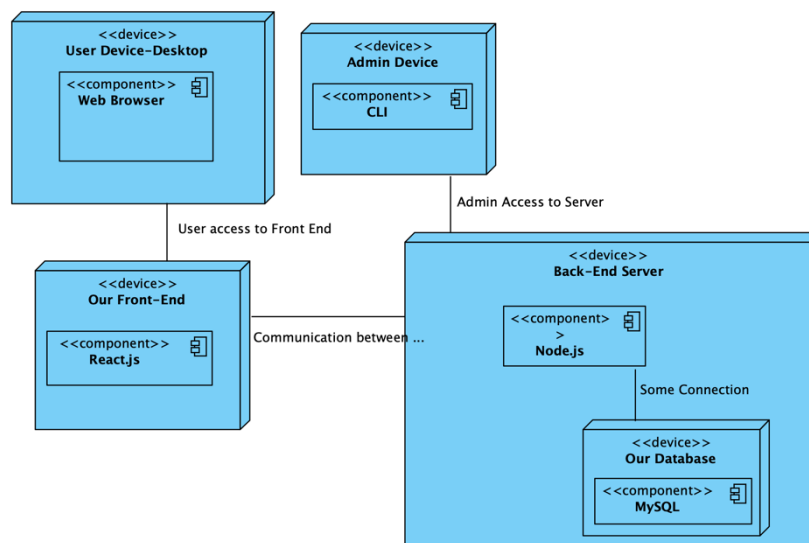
<<device>>
User Device-Desktop

<<component>>
Web Browser

<<device>>
Admin Device

<<component>>
CLI

User access to Front End

Admin Access to Server

<<device>>
Our Front-End

<<component>>
React.js

Communication between ...

<<device>>
Back-End Server

<<component>
>
Node.js

Some Connection

<<device>>
Our Database

<<component>>
MySQL